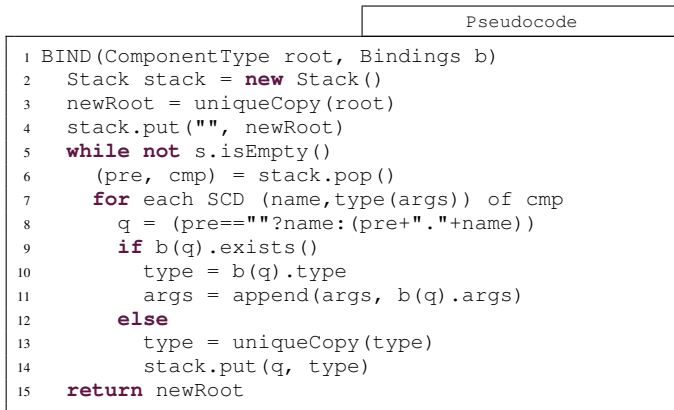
Pseudocode

1 BIND(ComponentType root, Bindings b)
2   Stack stack = new Stack()
3   newRoot = uniqueCopy(root)
4   stack.put("", newRoot)
5   while not s.isEmpty()
6     (pre, cmp) = stack.pop()
7     for each SCD (name,type(args)) of cmp
8       q = (pre==""?name:(pre+"."+name))
9       if b(q).exists()
10        type = b(q).type
11        args = append(args, b(q).args)
12      else
13        type = uniqueCopy(type)
14        stack.put(q, type)
15  return newRoot